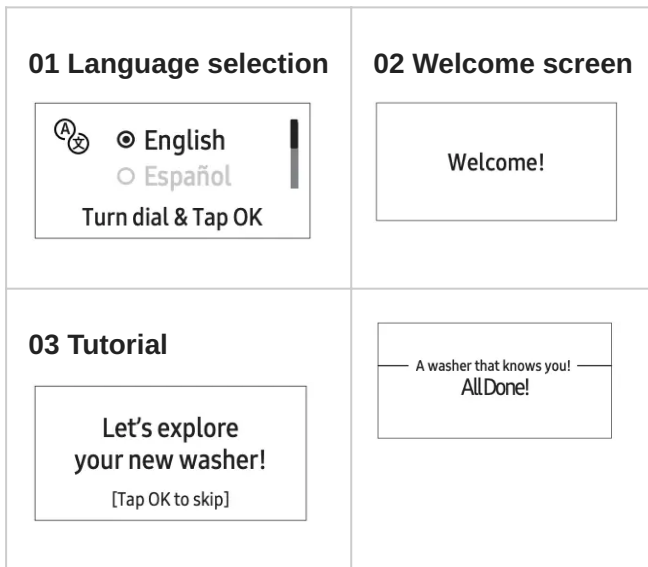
| 01 Language selection | 02 Welcome screen |
|---|---|
| English<br>Español<br>Turn dial & Tap OK | Welcome! |
| 03 Tutorial<br>Let's explore your new washer!<br>[Tap OK to skip] | A washer that knows you!<br>All Done! |